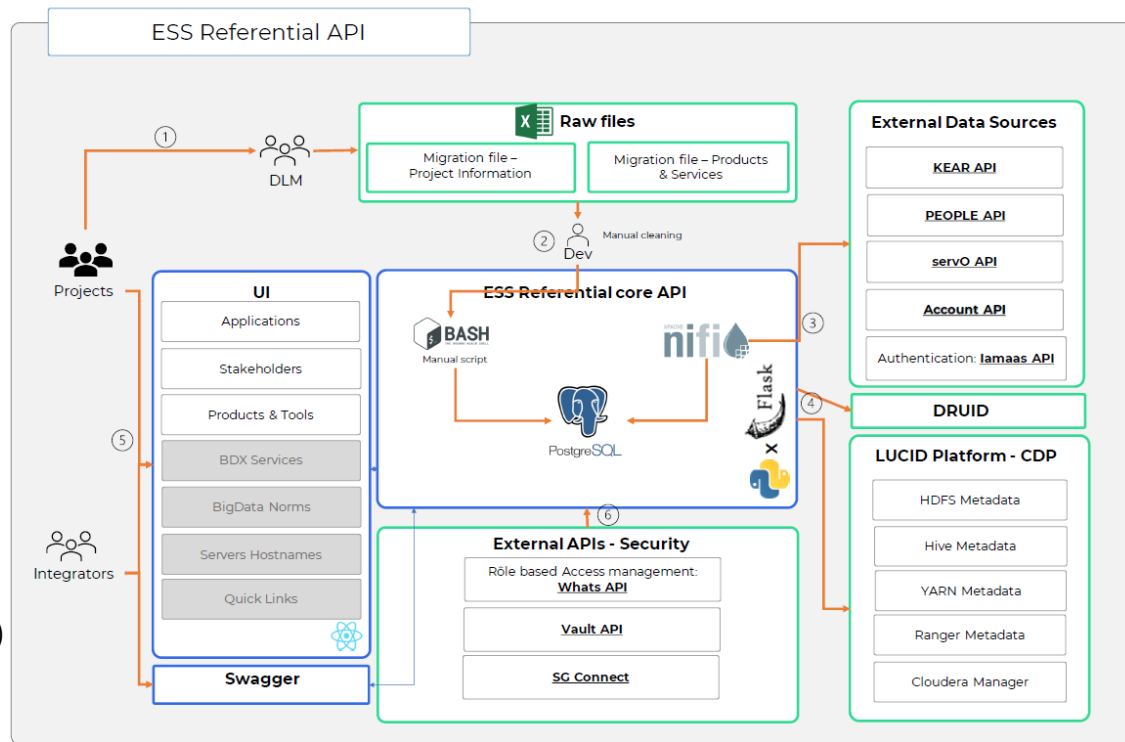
ESS Referential API

1

DLM

Raw files

Migration file – Project Information

Migration file – Products & Services

External Data Sources

KEAR API

PEOPLE API

servO API

Account API

Authentication: Iamaas API

2

Manual cleaning

Dev

Projects

UI

Applications

Stakeholders

Products & Tools

BDX Services

BigData Norms

Servers Hostnames

Quick Links

ESS Referential core API

BASH

Manual script

nifi

3

PostgreSQL

Flask

4

DRUID

LUCID Platform - CDP

HDFS Metadata

Hive Metadata

YARN Metadata

Ranger Metadata

Cloudera Manager

5

6

Integrators

External APIs - Security

Röle based Access management: Whats API

Vault API

SG Connect

Swagger